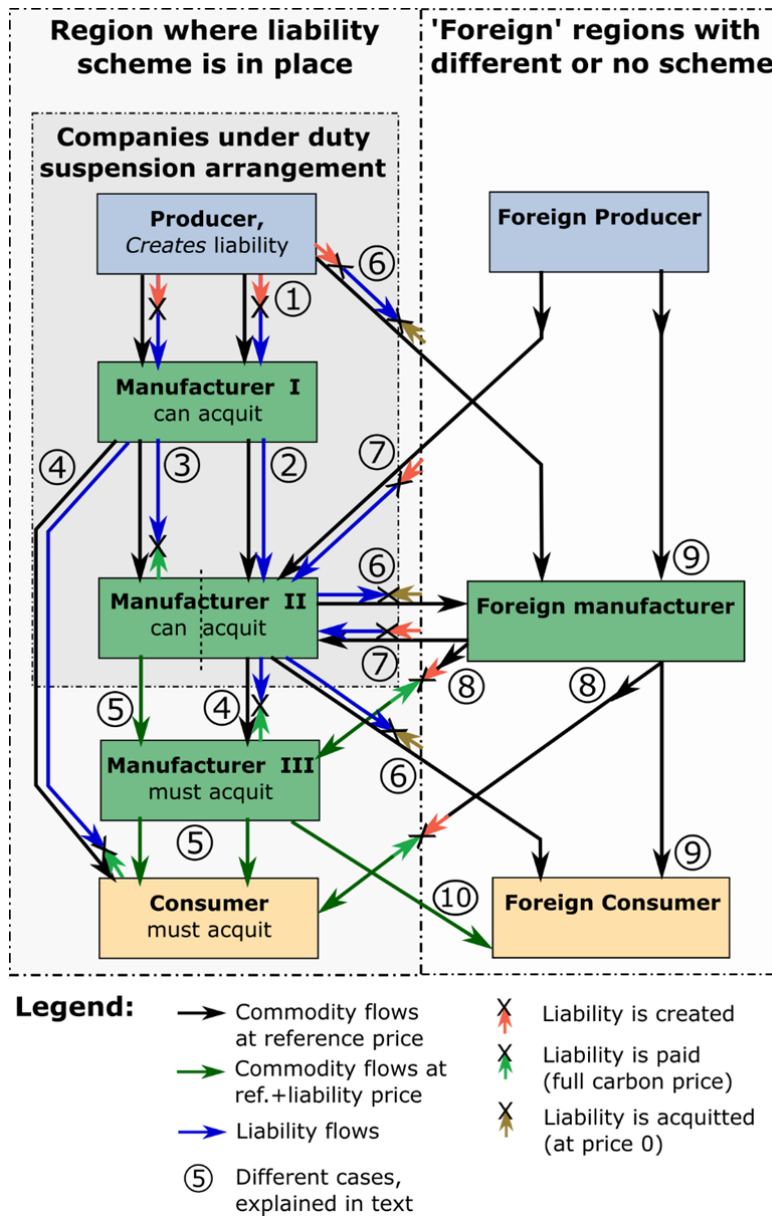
Region where liability scheme is in place

'Foreign' regions with different or no scheme

Companies under duty suspension arrangement

Producer, *Creates* liability

Foreign Producer

① ⑥

Manufacturer I can acquit

④ ③ ② ⑦

⑨

Manufacturer II can acquit

⑥

Foreign manufacturer

⑦ ⑧ ⑧

⑤ ④

Manufacturer III must acquit

⑥

⑤ ⑨

Consumer must acquit

⑩

Foreign Consumer

Legend:

Commodity flows at reference price

Commodity flows at ref.+liability price

Liability flows

⑤ Different cases, explained in text

Liability is created

Liability is paid (full carbon price)

Liability is acquitted (at price 0)